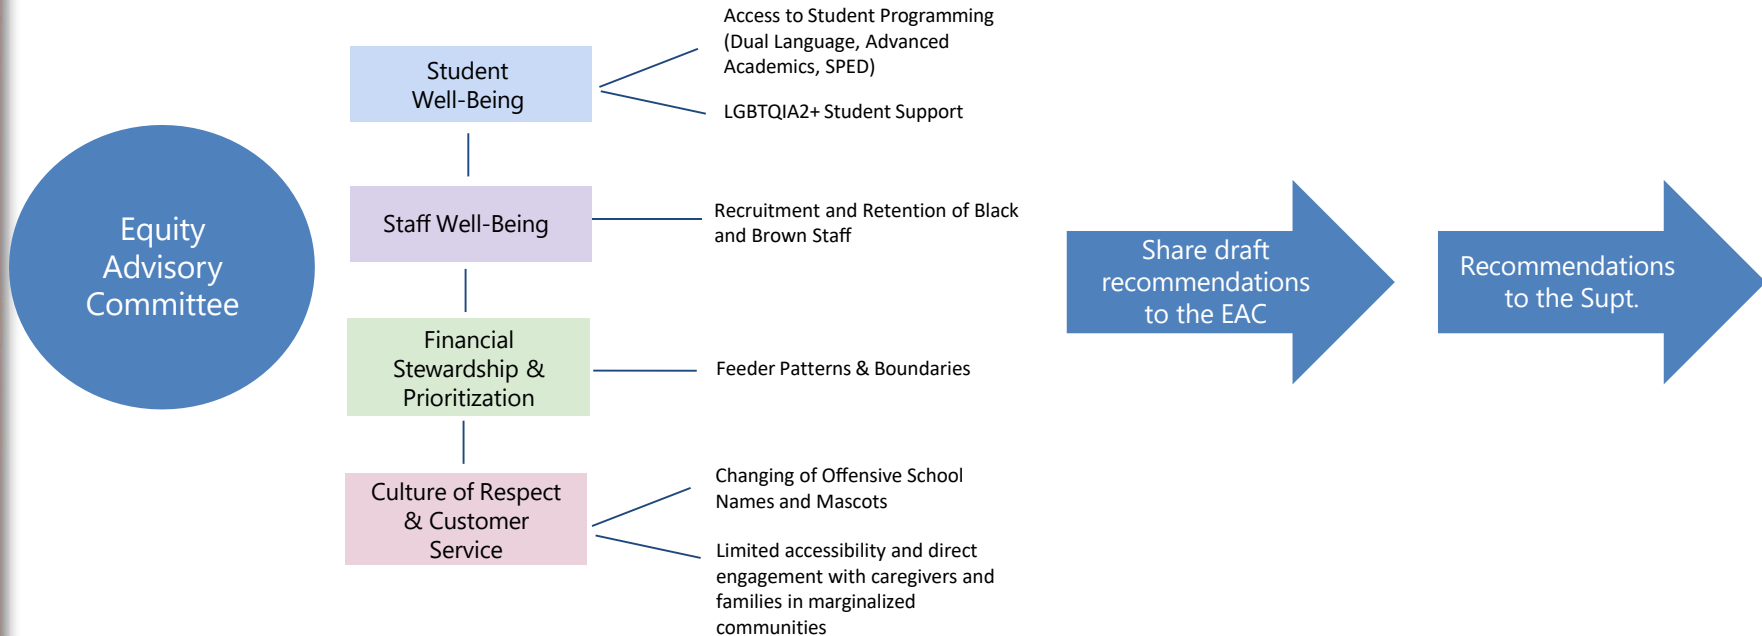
Equity Advisory Committee

Student Well-Being

Access to Student Programming (Dual Language, Advanced Academics, SPED)

LGBTQIA2+ Student Support

Staff Well-Being

Recruitment and Retention of Black and Brown Staff

Financial Stewardship & Prioritization

Feeder Patterns & Boundaries

Culture of Respect & Customer Service

Changing of Offensive School Names and Mascots

Limited accessibility and direct engagement with caregivers and families in marginalized communities

Share draft recommendations to the EAC

Recommendations to the Supt.